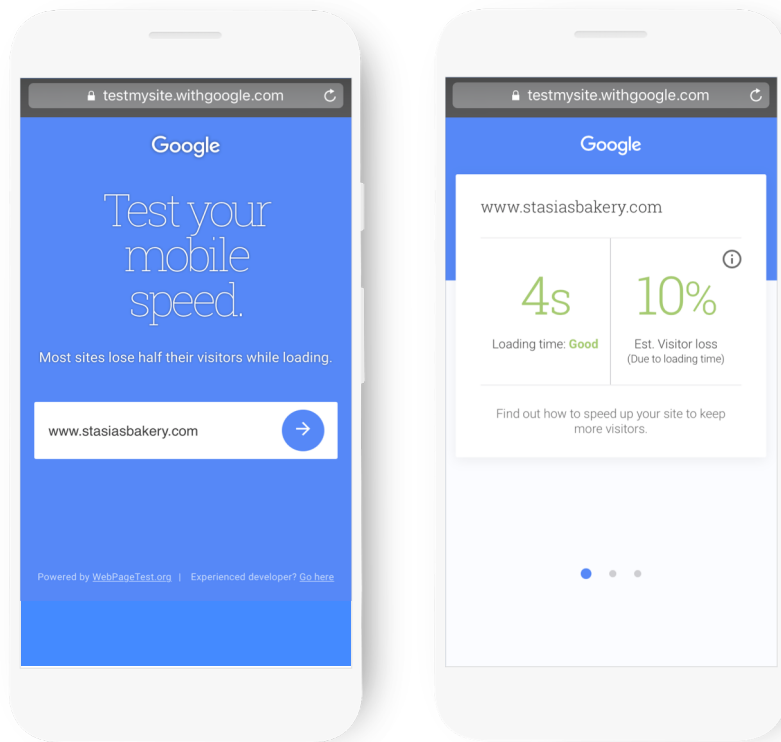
testmysite.withgoogle.com

Google

Test your mobile speed.

Most sites lose half their visitors while loading.

www.stasiasbakery.com

Powered by WebPageTest.org | Experienced developer? Go here

testmysite.withgoogle.com

Google

www.stasiasbakery.com

4s

Loading time: Good

10%

Est. Visitor loss
(Due to loading time)

Find out how to speed up your site to keep more visitors.